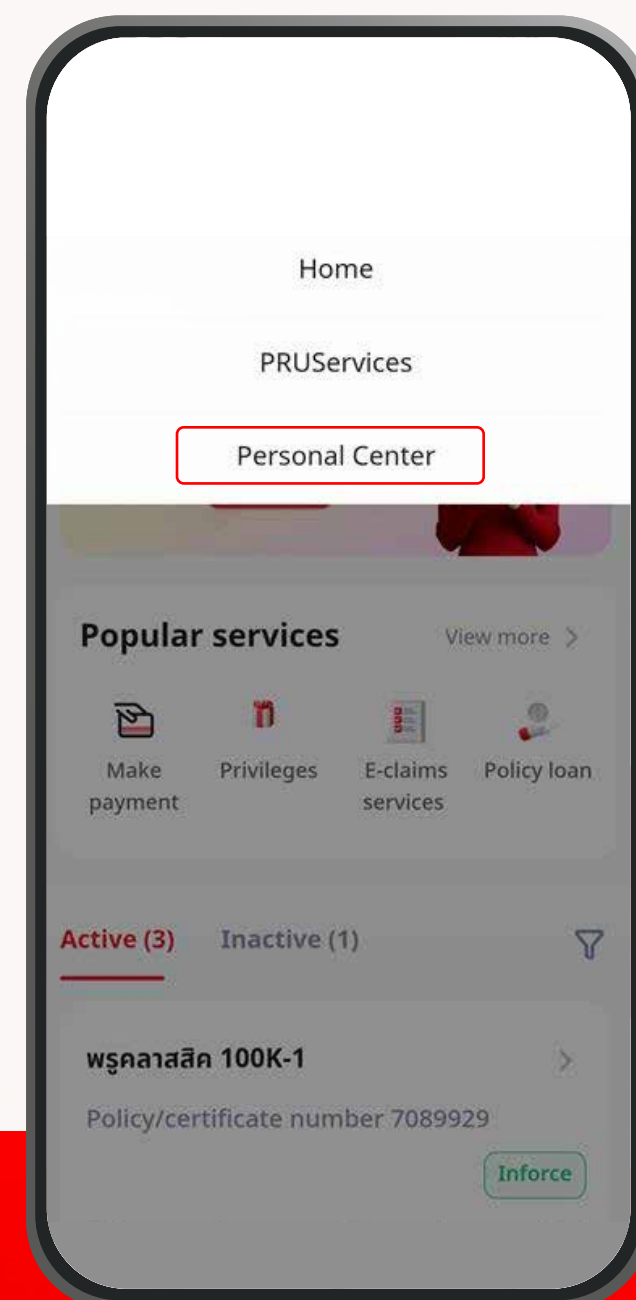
Home

PRUServices

Personal Center

Popular services

View more >

Make payment

Privileges

E-claims services

Policy loan

Active (3)

Inactive (1)

พรูคลาสสิค 100K-1

Policy/certificate number 7089929

Inforce